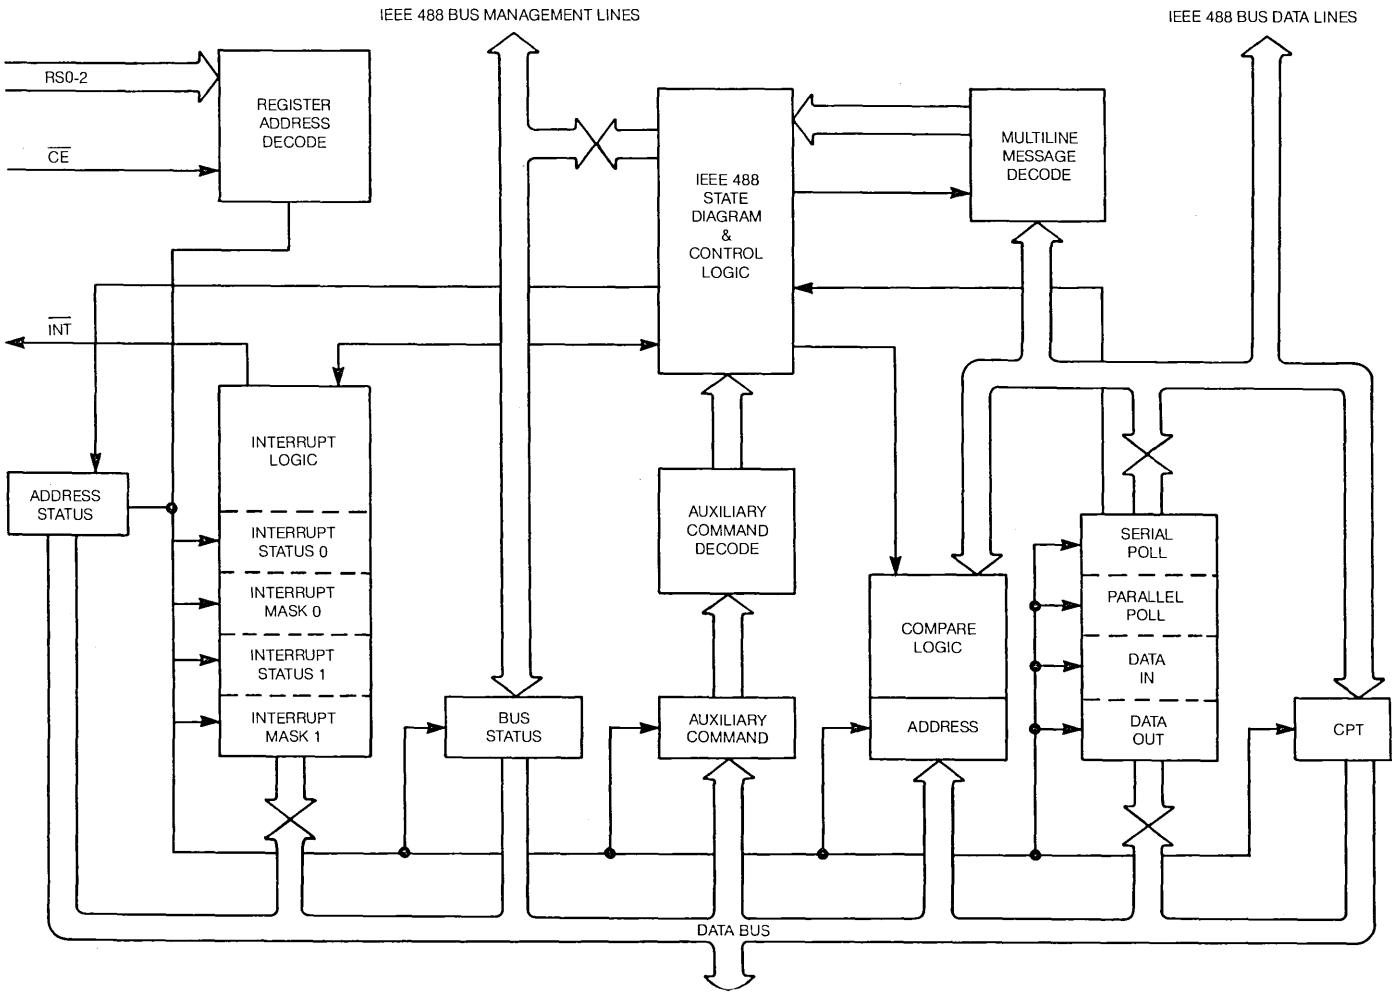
IEEE 488 BUS MANAGEMENT LINES

IEEE 488 BUS DATA LINES

RS0-2

$\overline{CE}$

REGISTER ADDRESS DECODE

IEEE 488 STATE DIAGRAM & CONTROL LOGIC

MULTILINE MESSAGE DECODE

$\overline{INT}$

INTERRUPT LOGIC

INTERRUPT STATUS 0

INTERRUPT MASK 0

INTERRUPT STATUS 1

INTERRUPT MASK 1

ADDRESS STATUS

AUXILIARY COMMAND DECODE

COMPARE LOGIC

ADDRESS

SERIAL POLL

PARALLEL POLL

DATA IN

DATA OUT

BUS STATUS

AUXILIARY COMMAND

CPT

DATA BUS